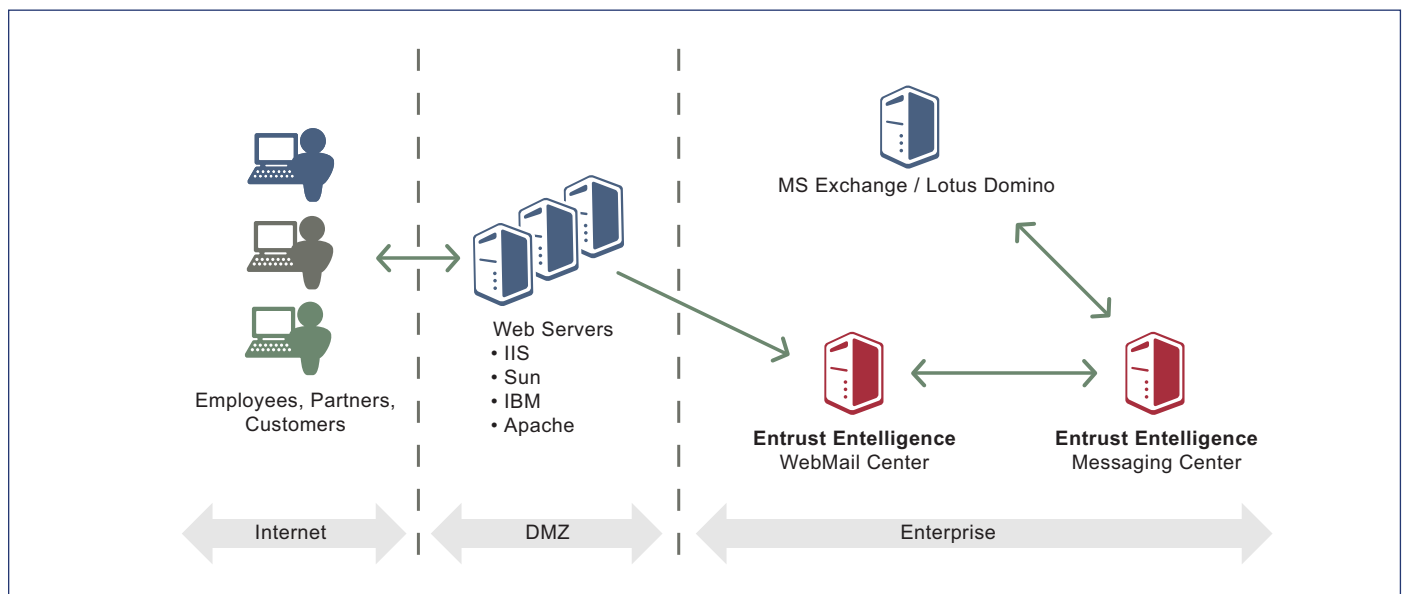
Employees, Partners, Customers

Web Servers
• IIS
• Sun
• IBM
• Apache

MS Exchange / Lotus Domino

**Entrust Entelligence**
WebMail Center

**Entrust Entelligence**
Messaging Center

Internet

DMZ

Enterprise